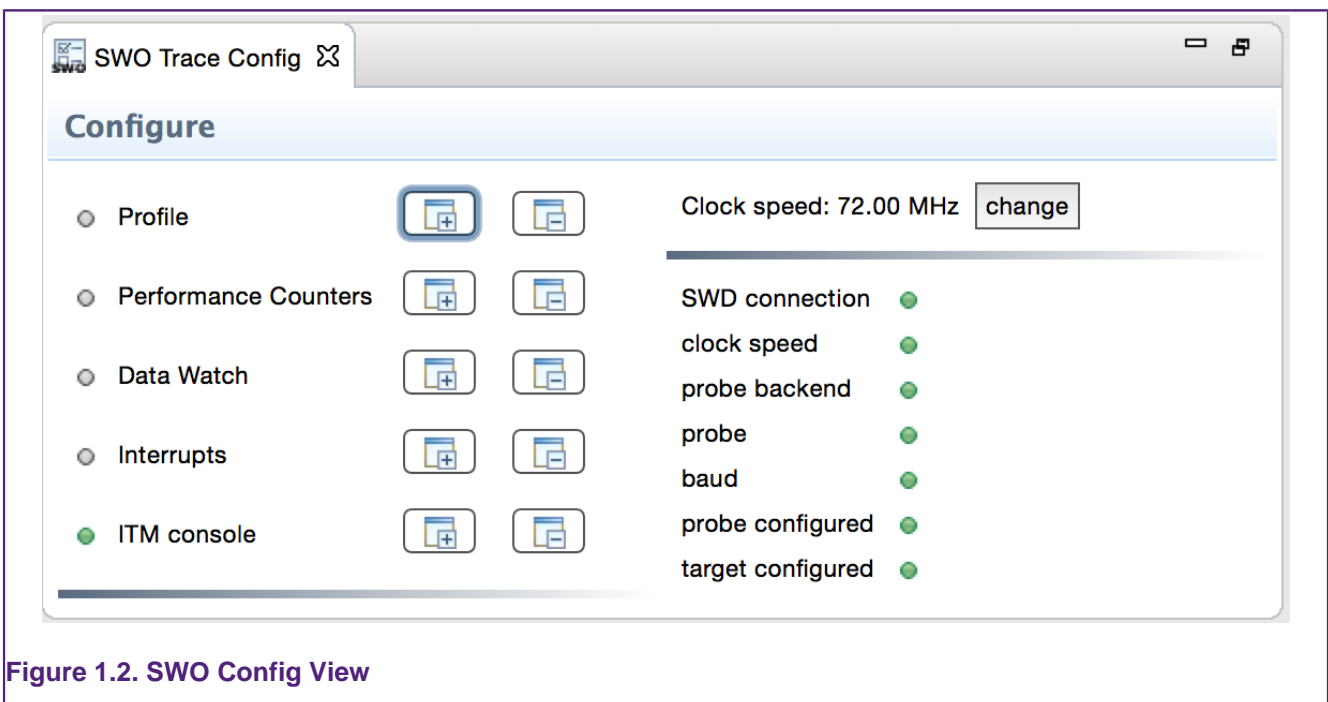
SWO Trace Config

Configure

Profile

Performance Counters

Data Watch

Interrupts

ITM console

Clock speed: 72.00 MHz change

SWD connection
clock speed
probe backend
probe
baud
probe configured
target configured

Figure 1.2. SWO Config View